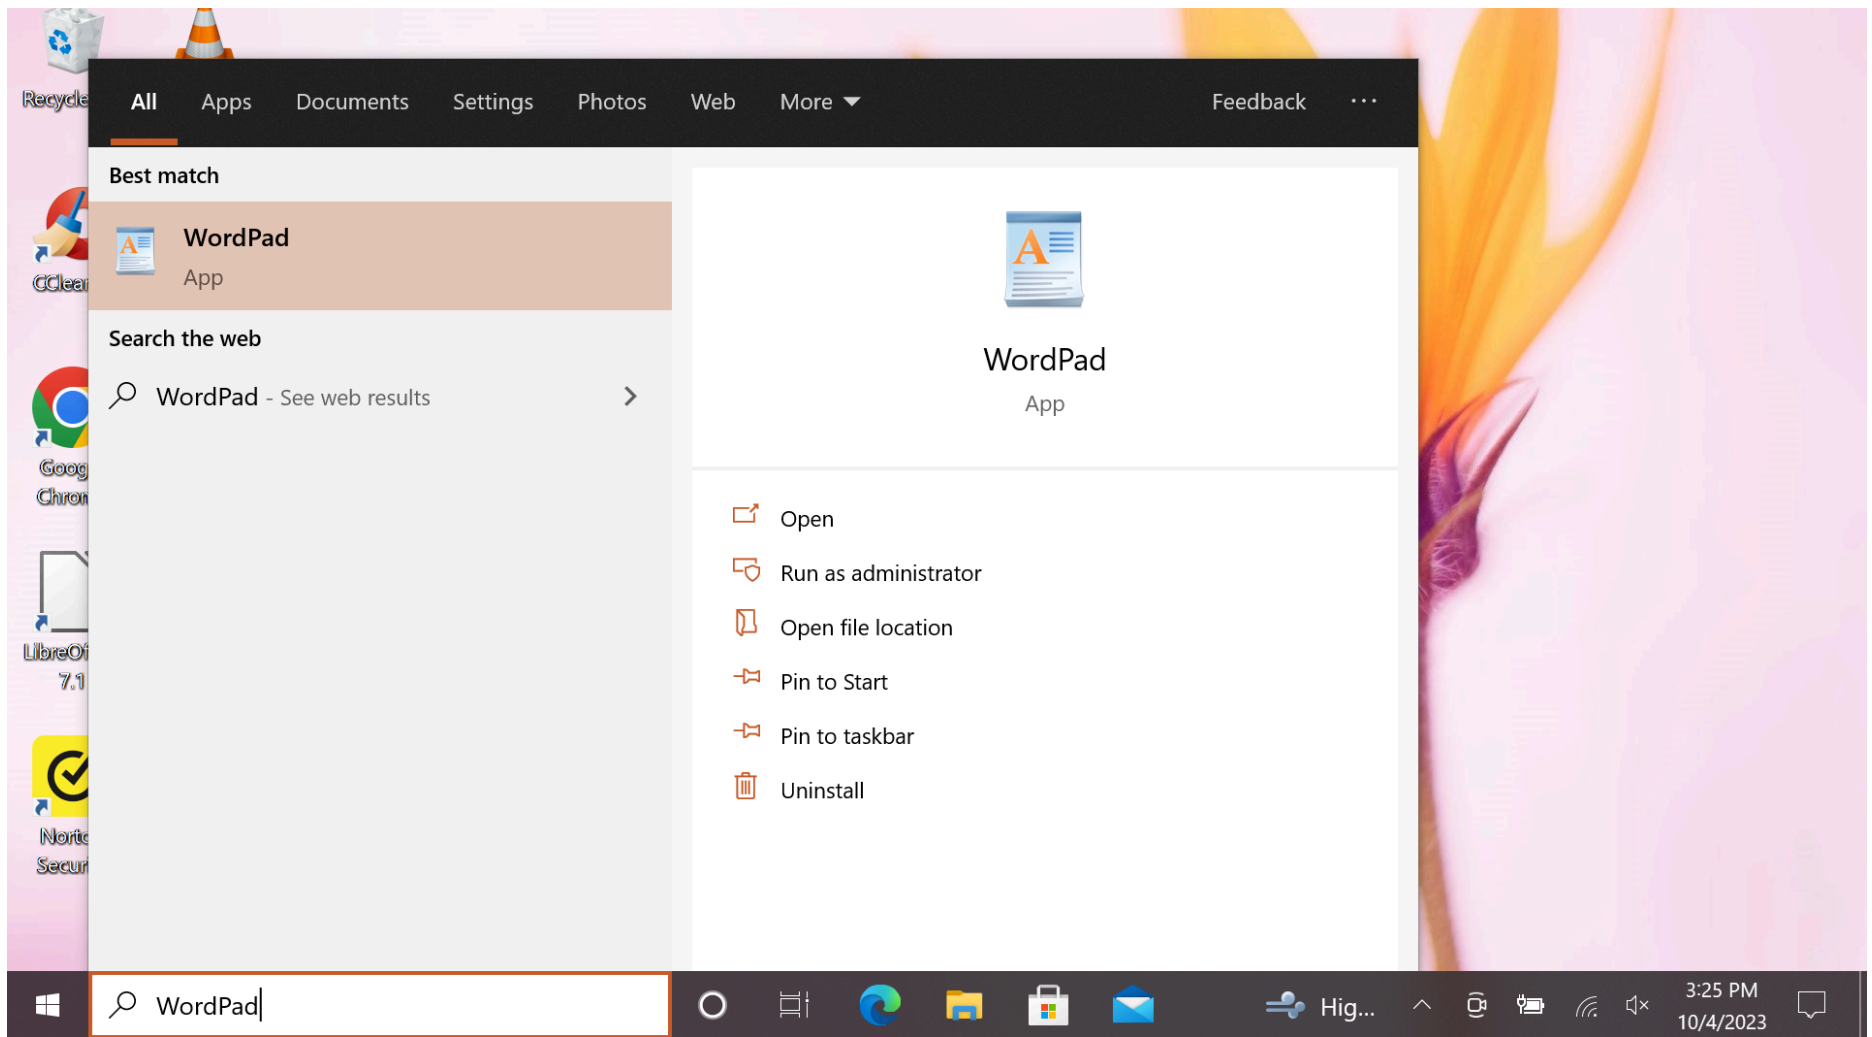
Recycle

CClear

Goog Chron

LibreOf 7.1

Norto Secur

All Apps Documents Settings Photos Web More Feedback ···

Best match

WordPad
App

Search the web

WordPad - See web results

WordPad
App

Open

Run as administrator

Open file location

Pin to Start

Pin to taskbar

Uninstall

WordPad

Hig...

3:25 PM
10/4/2023